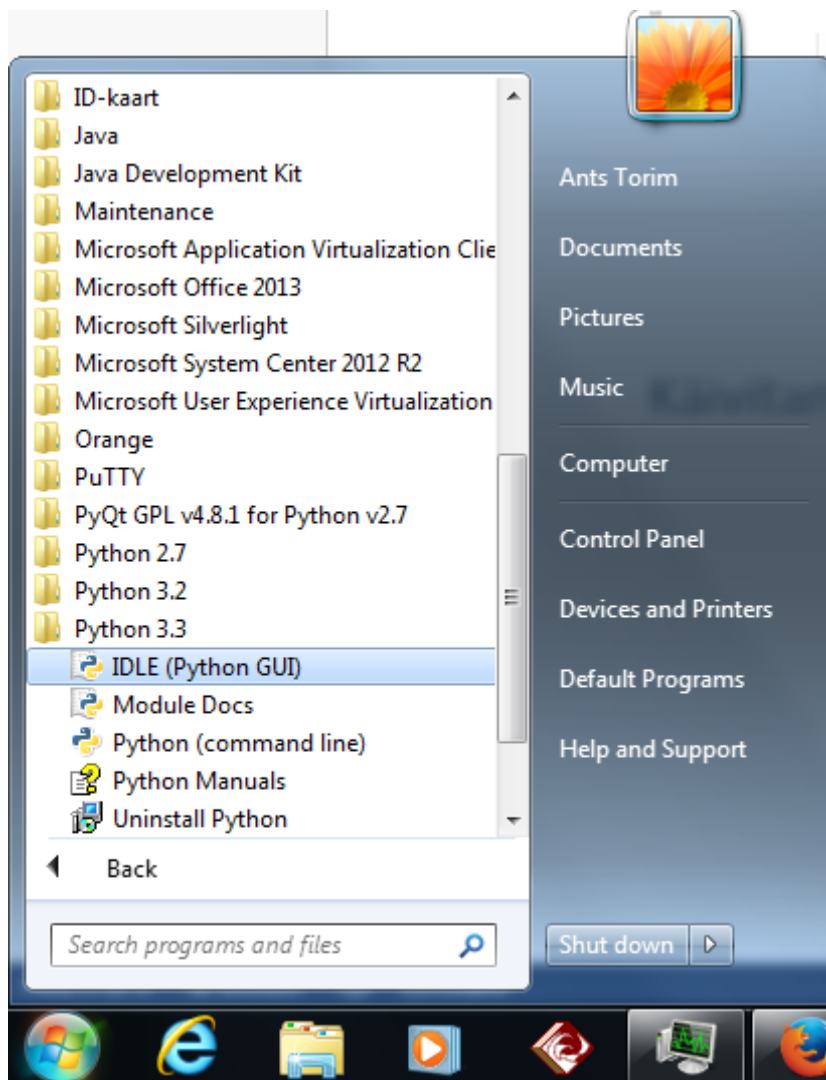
ID-kaart
Java
Java Development Kit
Maintenance
Microsoft Application Virtualization Clie
Microsoft Office 2013
Microsoft Silverlight
Microsoft System Center 2012 R2
Microsoft User Experience Virtualization
Orange
PuTTY
PyQt GPL v4.8.1 for Python v2.7
Python 2.7
Python 3.2
Python 3.3
IDLE (Python GUI)
Module Docs
Python (command line)
Python Manuals
Uninstall Python
Back

Search programs and files

Ants Torim
Documents
Pictures
Music
Computer
Control Panel
Devices and Printers
Default Programs
Help and Support

Shut down